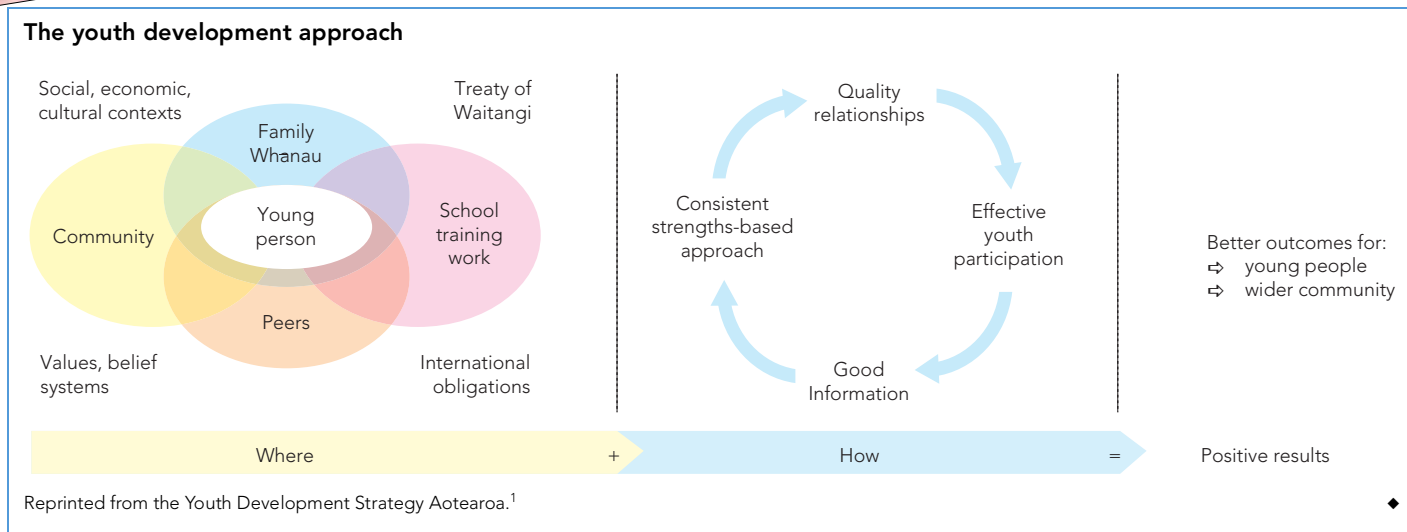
The youth development approach

Social, economic, cultural contexts

Treaty of Waitangi

Family Whanau

Community

Young person

School training work

Peers

Values, belief systems

International obligations

Quality relationships

Consistent strengths-based approach

Effective youth participation

Good Information

Better outcomes for:
➩ young people
➩ wider community

Where + How = Positive results

Reprinted from the Youth Development Strategy Aotearoa.$^1$ ◆